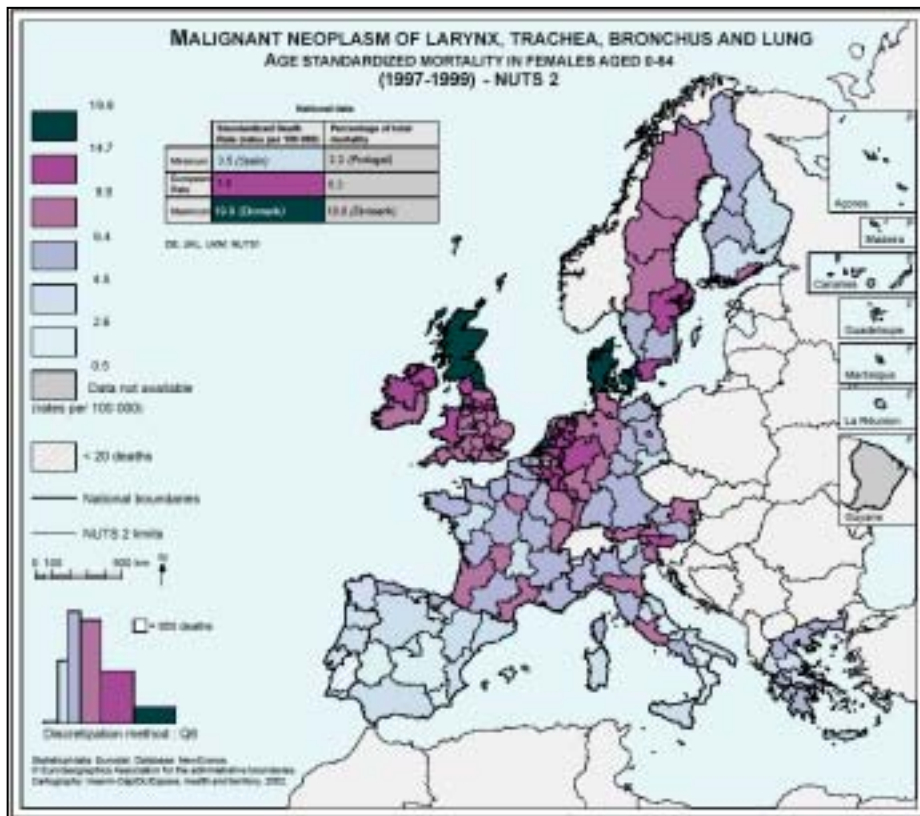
MALIGNANT NEOPLASM OF LARYNX, TRACHEA, BRONCHUS AND LUNG
AGE STANDARDIZED MORTALITY IN FEMALES AGED 0-64
(1997-1999) - NUTS 2

19.6
14.7
9.9
6.4
4.5
2.6
0.5
Data not available
(rates per 100 000)

National data

| | Standardized Death Rate (rates per 100 000) | Percentage of total mortality |
|---|---|---|
| Minimum | 2.5 (Spain) | 2.2 (Portugal) |
| European Rate | 5.8 | 6.3 |
| Maximum | 10.5 (Denmark) | 10.8 (Denmark) |

DE, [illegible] NUTS1

< 20 deaths
National boundaries
NUTS 2 limits
0 100 500 km

= 500 deaths
Discretization method : Q6

Açores
Madeira
Canarias
Guadeloupe
Martinique
La Réunion
Guyane

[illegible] Eurostat, Database: NewCronos
© EuroGeographics Association for the administrative boundaries
Cartography: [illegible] health and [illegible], 2002